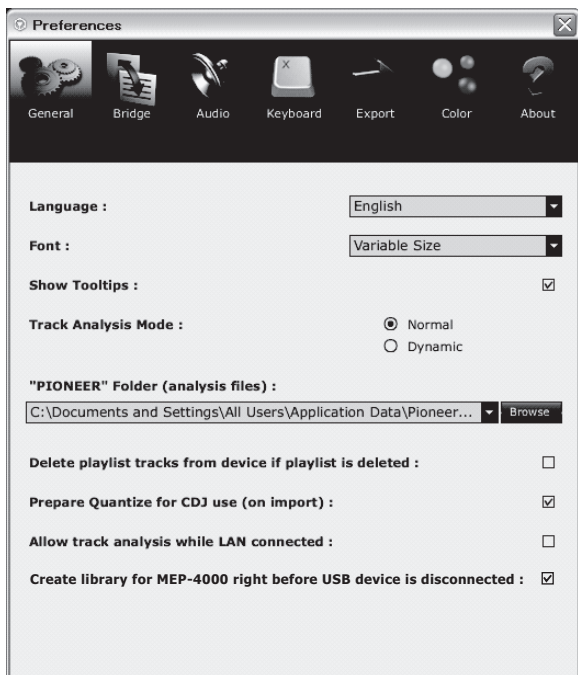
Preferences

General Bridge Audio Keyboard Export Color About

Language : English

Font : Variable Size

Show Tooltips : ☑

Track Analysis Mode : ⦿ Normal ○ Dynamic

"PIONEER" Folder (analysis files) :

C:\Documents and Settings\All Users\Application Data\Pioneer... Browse

Delete playlist tracks from device if playlist is deleted : ☐

Prepare Quantize for CDJ use (on import) : ☑

Allow track analysis while LAN connected : ☐

Create library for MEP-4000 right before USB device is disconnected : ☑